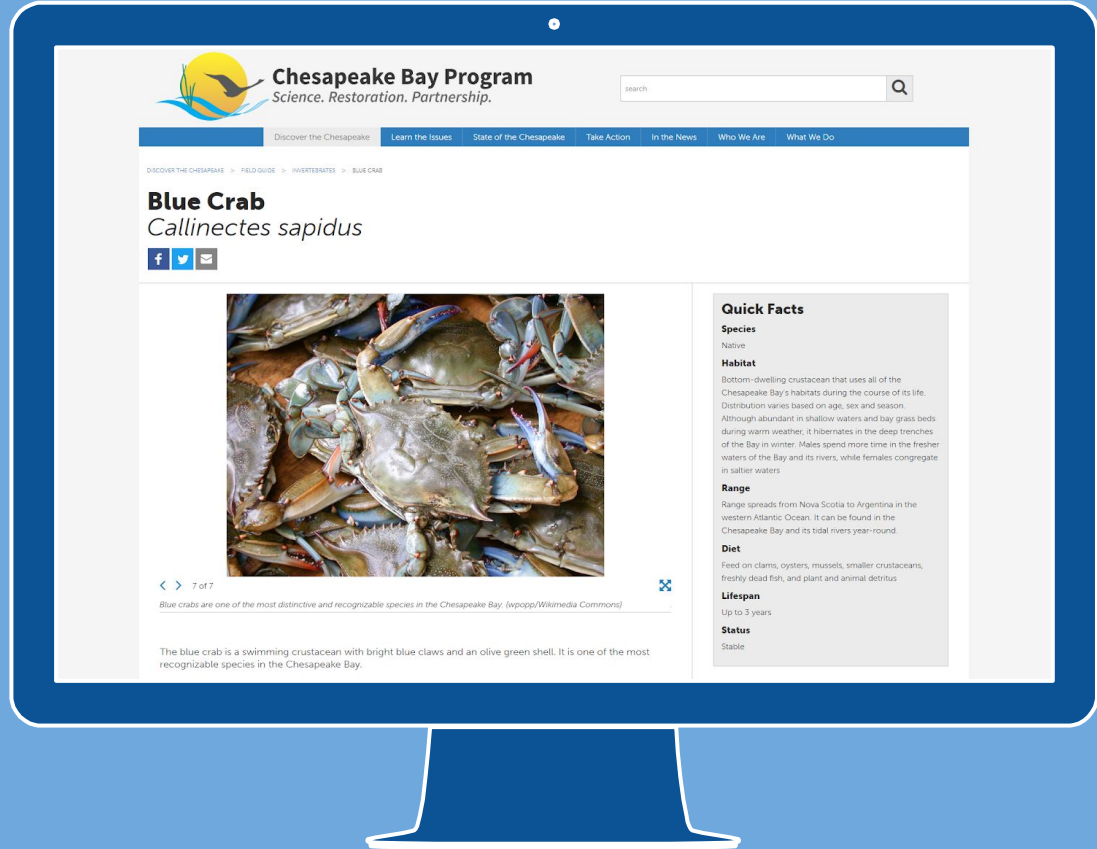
Chesapeake Bay Program
Science. Restoration. Partnership.

search

Discover the Chesapeake | Learn the Issues | State of the Chesapeake | Take Action | In the News | Who We Are | What We Do

DISCOVER THE CHESAPEAKE > FIELD GUIDE > INVERTEBRATES > BLUE CRAB

Blue Crab
Callinectes sapidus

7 of 7

Blue crabs are one of the most distinctive and recognizable species in the Chesapeake Bay. (wpopp/Wikimedia Commons)

The blue crab is a swimming crustacean with bright blue claws and an olive green shell. It is one of the most recognizable species in the Chesapeake Bay.

Quick Facts

Species
Native

Habitat
Bottom-dwelling crustacean that uses all of the Chesapeake Bay's habitats during the course of its life. Distribution varies based on age, sex and season. Although abundant in shallow waters and bay grass beds during warm weather, it hibernates in the deep trenches of the Bay in winter. Males spend more time in the fresher waters of the Bay and its rivers, while females congregate in saltier waters

Range
Range spreads from Nova Scotia to Argentina in the western Atlantic Ocean. It can be found in the Chesapeake Bay and its tidal rivers year-round.

Diet
Feed on clams, oysters, mussels, smaller crustaceans, freshly dead fish, and plant and animal detritus

Lifespan
Up to 3 years

Status
Stable